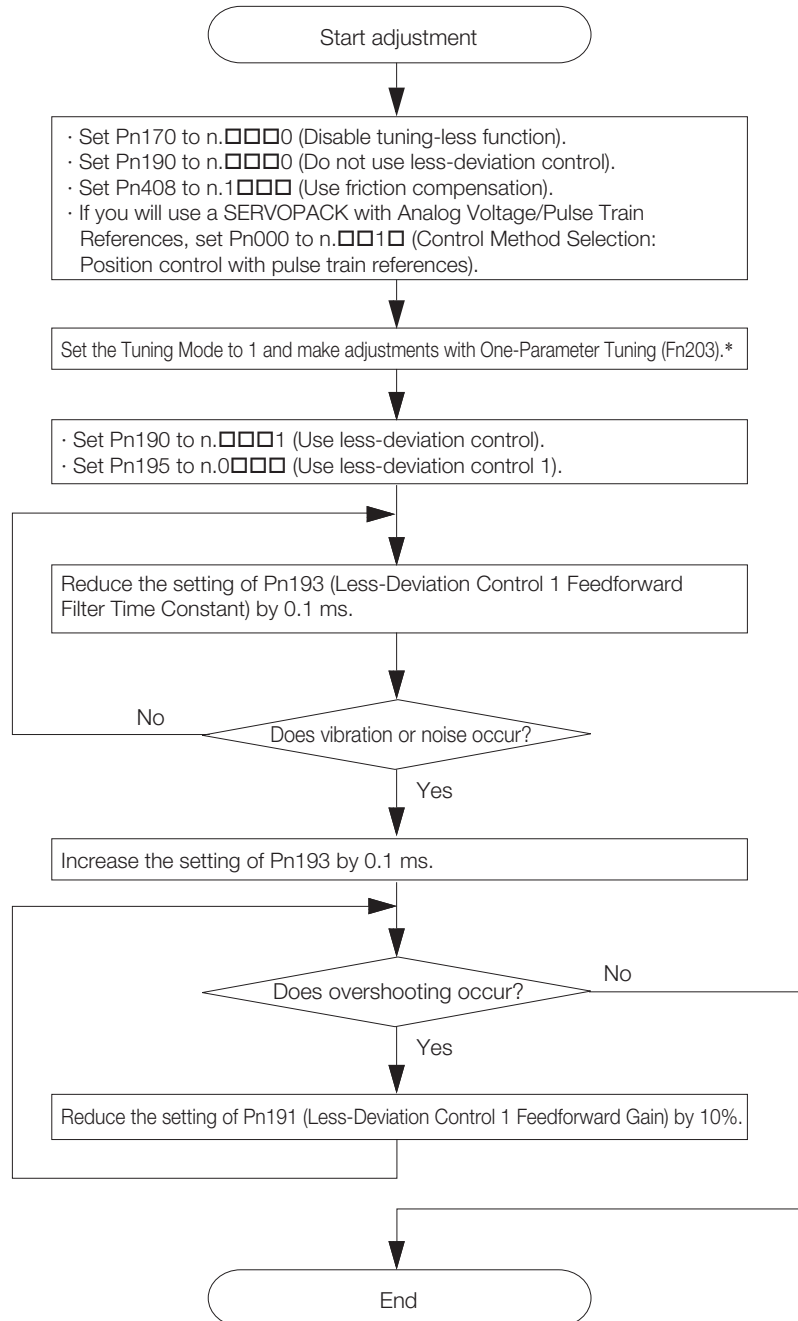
Start adjustment

· Set Pn170 to n.□□□0 (Disable tuning-less function).
· Set Pn190 to n.□□□0 (Do not use less-deviation control).
· Set Pn408 to n.1□□□ (Use friction compensation).
· If you will use a SERVOPACK with Analog Voltage/Pulse Train References, set Pn000 to n.□□1□ (Control Method Selection: Position control with pulse train references).

Set the Tuning Mode to 1 and make adjustments with One-Parameter Tuning (Fn203).*

· Set Pn190 to n.□□□1 (Use less-deviation control).
· Set Pn195 to n.0□□□ (Use less-deviation control 1).

Reduce the setting of Pn193 (Less-Deviation Control 1 Feedforward Filter Time Constant) by 0.1 ms.

No

Does vibration or noise occur?

Yes

Increase the setting of Pn193 by 0.1 ms.

No

Does overshooting occur?

Yes

Reduce the setting of Pn191 (Less-Deviation Control 1 Feedforward Gain) by 10%.

End